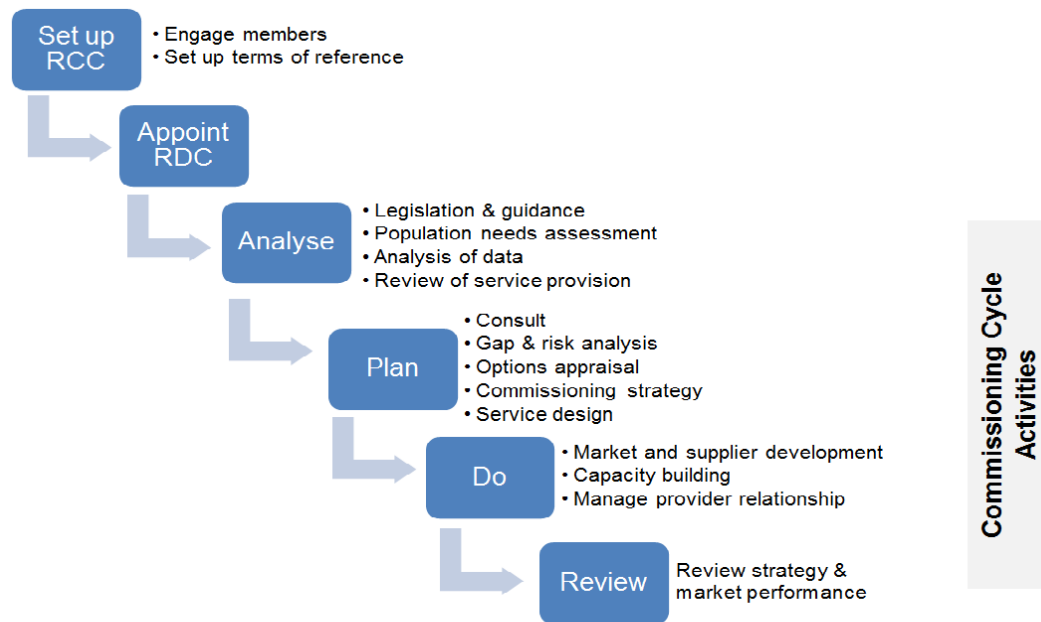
Set up RCC

• Engage members
• Set up terms of reference

Appoint RDC

Analyse

• Legislation & guidance
• Population needs assessment
• Analysis of data
• Review of service provision

Plan

• Consult
• Gap & risk analysis
• Options appraisal
• Commissioning strategy
• Service design

Do

• Market and supplier development
• Capacity building
• Manage provider relationship

Review

Review strategy & market performance

Commissioning Cycle Activities